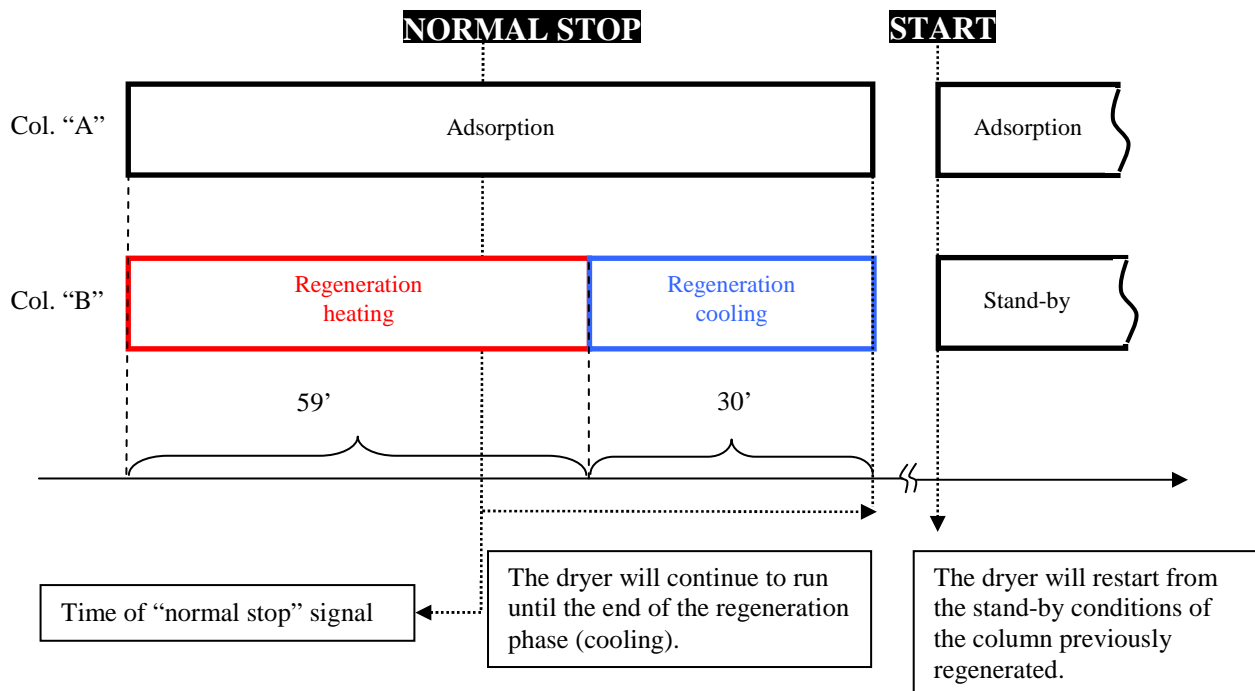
NORMAL STOP

START

Col. “A”

Adsorption

Adsorption

Col. “B”

Regeneration heating

Regeneration cooling

Stand-by

59’

30’

Time of “normal stop” signal

The dryer will continue to run until the end of the regeneration phase (cooling).

The dryer will restart from the stand-by conditions of the column previously regenerated.